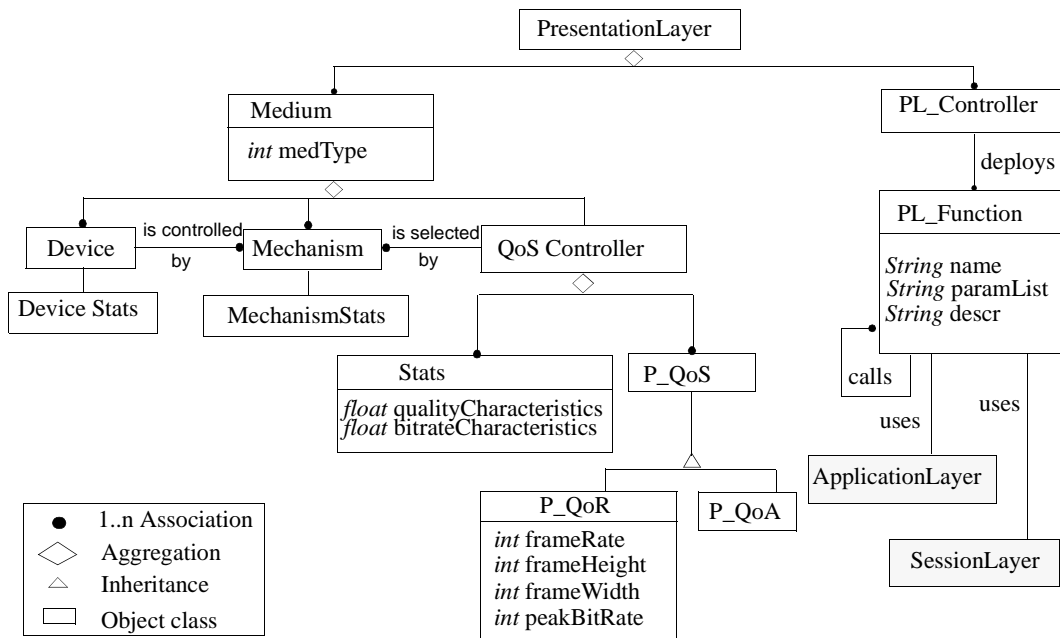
PresentationLayer

Medium
*int* medType

PL_Controller

deploys

PL_Function
*String* name
*String* paramList
*String* descr

Device
is controlled by
Mechanism
is selected by
QoS Controller

Device Stats

MechanismStats

Stats
*float* qualityCharacteristics
*float* bitrateCharacteristics

P_QoS

calls

uses

uses

ApplicationLayer

P_QoR
*int* frameRate
*int* frameHeight
*int* frameWidth
*int* peakBitRate

P_QoA

SessionLayer

1..n Association
Aggregation
Inheritance
Object class